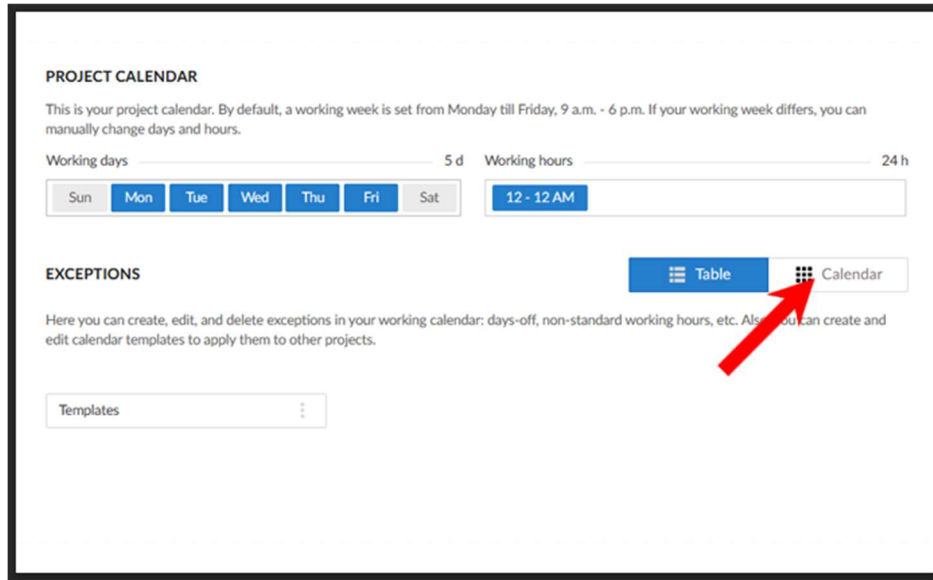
PROJECT CALENDAR

This is your project calendar. By default, a working week is set from Monday till Friday, 9 a.m. - 6 p.m. If your working week differs, you can manually change days and hours.

Working days 5 d

Sun Mon Tue Wed Thu Fri Sat

Working hours 24 h

12 - 12 AM

EXCEPTIONS

Table Calendar

Here you can create, edit, and delete exceptions in your working calendar: days-off, non-standard working hours, etc. Als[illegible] you can create and edit calendar templates to apply them to other projects.

Templates